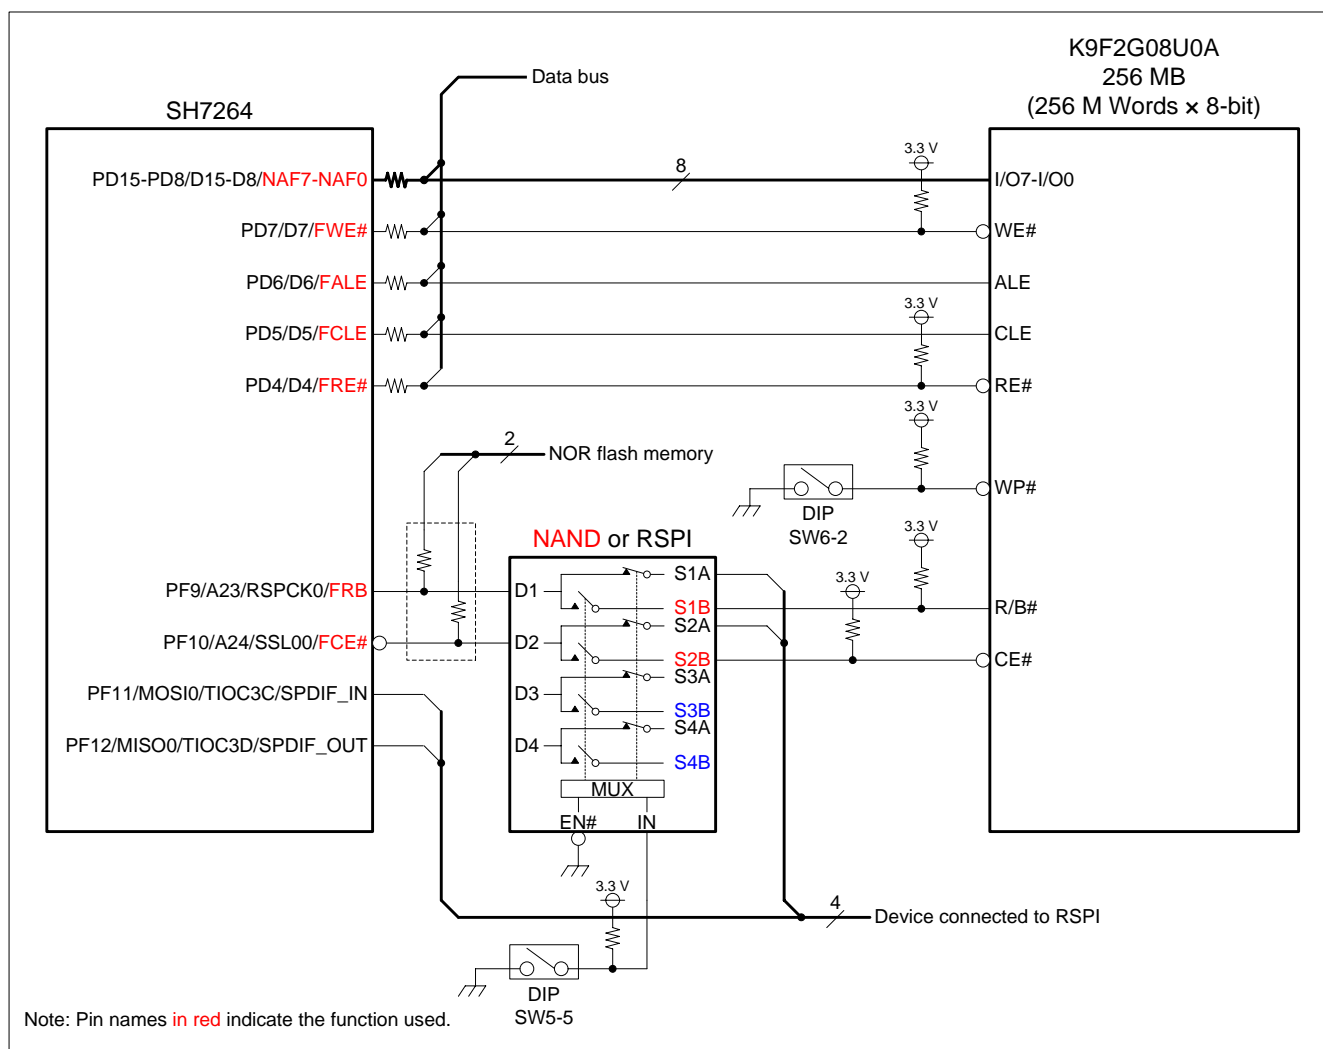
Data bus

SH7264

K9F2G08U0A
256 MB
(256 M Words × 8-bit)

PD15-PD8/D15-D8/NAF7-NAF0
PD7/D7/FWE#
PD6/D6/FALE
PD5/D5/FCLE
PD4/D4/FRE#

8

3.3 V
I/O7-I/O0
WE#
ALE
3.3 V
CLE
RE#
3.3 V
WP#

2
NOR flash memory

DIP
SW6-2

NAND or RSPI

3.3 V
3.3 V

PF9/A23/RSPCK0/FRB
PF10/A24/SSL00/FCE#
PF11/MOSI0/TIOC3C/SPDIF_IN
PF12/MISO0/TIOC3D/SPDIF_OUT

D1
D2
D3
D4

S1A
S1B
S2A
S2B
S3A
S3B
S4A
S4B

R/B#
CE#

MUX
EN#
IN

3.3 V

4
Device connected to RSPI

DIP
SW5-5

Note: Pin names in red indicate the function used.